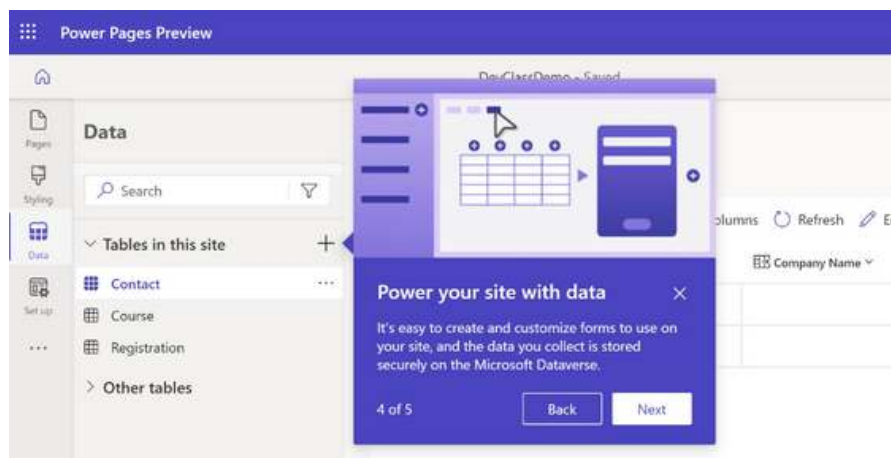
Power Pages Preview

DevClassDemo - Saved

Pages

Styling

Data

Set up

...

Data

Search

Tables in this site

Contact

...

Course

Registration

Other tables

olumns

Refresh

E

Company Name

Power your site with data

It's easy to create and customize forms to use on your site, and the data you collect is stored securely on the Microsoft Dataverse.

4 of 5

Back

Next